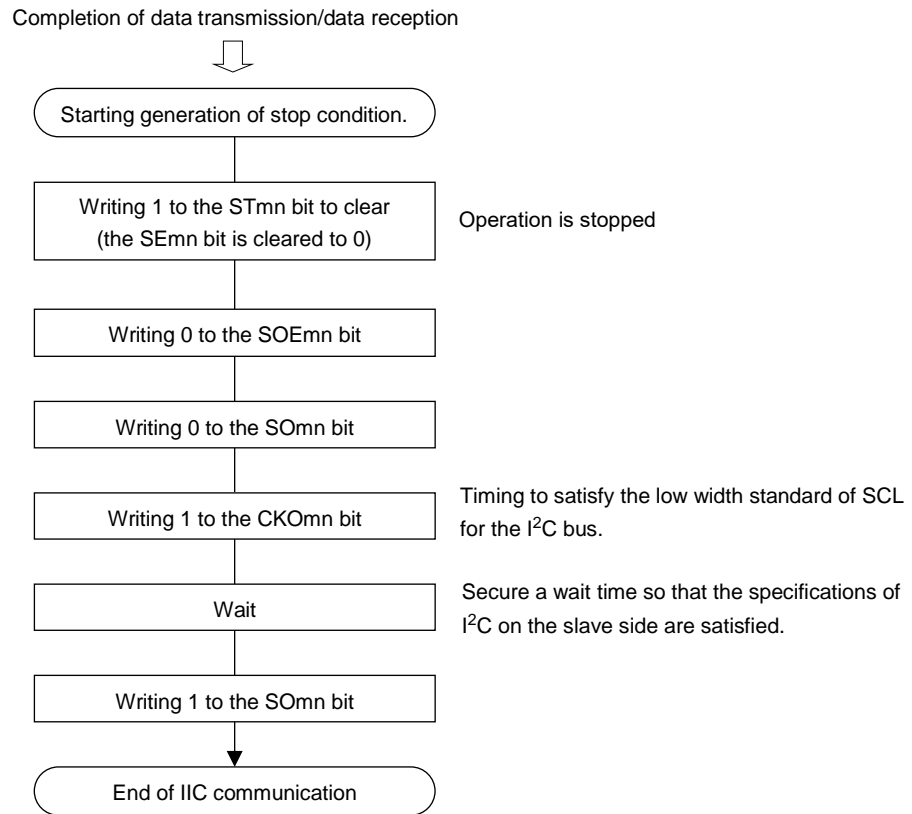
Completion of data transmission/data reception

Starting generation of stop condition.

Writing 1 to the STmn bit to clear (the SEmn bit is cleared to 0)

Operation is stopped

Writing 0 to the SOEmn bit

Writing 0 to the SOmn bit

Writing 1 to the CKOmn bit

Timing to satisfy the low width standard of SCL for the I$^2$C bus.

Wait

Secure a wait time so that the specifications of I$^2$C on the slave side are satisfied.

Writing 1 to the SOmn bit

End of IIC communication